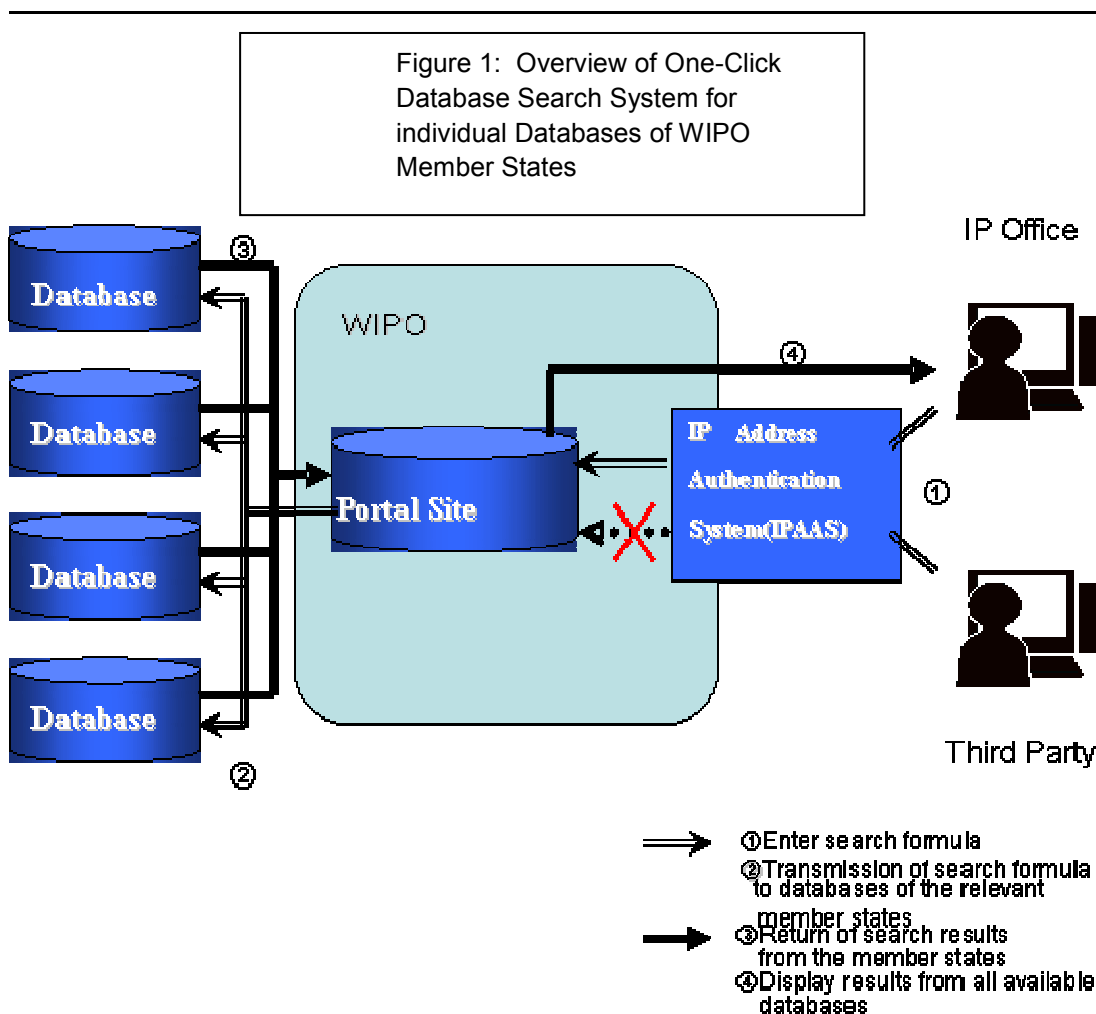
Figure 1: Overview of One-Click Database Search System for individual Databases of WIPO Member States

③

Database

Database

Database

Database

②

WIPO

Portal Site

④

IP Office

IP Address Authentication System(IPAAS)

①

Third Party

①Enter search formula
②Transmission of search formula to databases of the relevant member states
③Return of search results from the member states
④Display results from all available databases